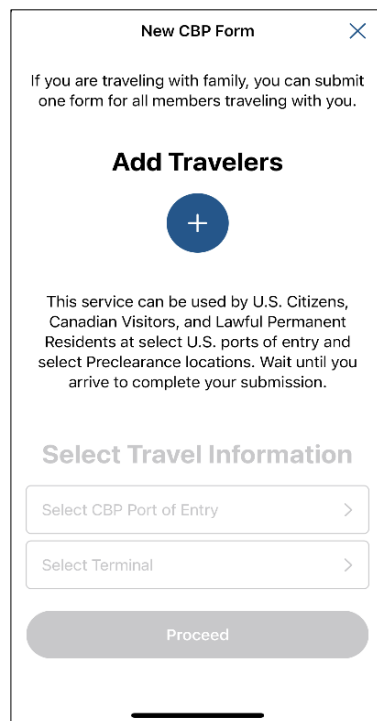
New CBP Form

If you are traveling with family, you can submit one form for all members traveling with you.

Add Travelers

+

This service can be used by U.S. Citizens, Canadian Visitors, and Lawful Permanent Residents at select U.S. ports of entry and select Preclearance locations. Wait until you arrive to complete your submission.

Select Travel Information

Select CBP Port of Entry

Select Terminal

Proceed